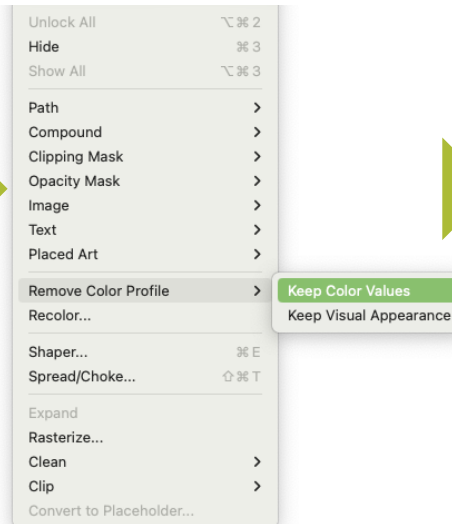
Unlock All ⌥⌘2
Hide ⌘3
Show All ⌥⌘3

Path >
Compound >
Clipping Mask >
Opacity Mask >
Image >
Text >
Placed Art >

Remove Color Profile >
Recolor...

Shaper... ⌘E
Spread/Choke... ⇧⌘T

Expand
Rasterize...
Clean >
Clip >
Convert to Placeholder...

Keep Color Values
Keep Visual Appearance